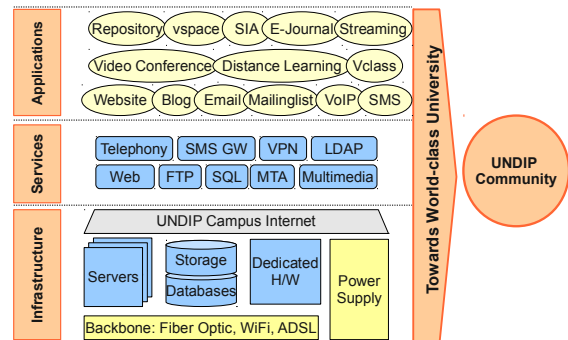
Applications

Repository
vspace
SIA
E-Journal
Streaming
Video Conference
Distance Learning
Vclass
Website
Blog
Email
Mailinglist
VoIP
SMS

Services

Telephony
SMS GW
VPN
LDAP
Web
FTP
SQL
MTA
Multimedia

Infrastructure

UNDIP Campus Internet
Servers
Storage
Databases
Dedicated H/W
Power Supply
Backbone: Fiber Optic, WiFi, ADSL

Towards World-class University

UNDIP Community